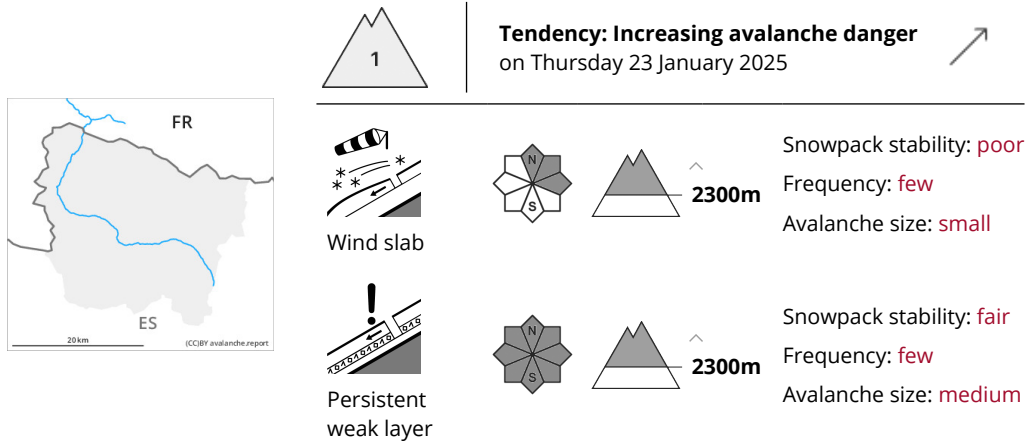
FR

ES

20 km

(CC)BY avalanche.report

1

Tendency: Increasing avalanche danger
on Thursday 23 January 2025

Wind slab

N

S

2300m

Snowpack stability: poor

Frequency: few

Avalanche size: small

Persistent weak layer

N

S

2300m

Snowpack stability: fair

Frequency: few

Avalanche size: medium